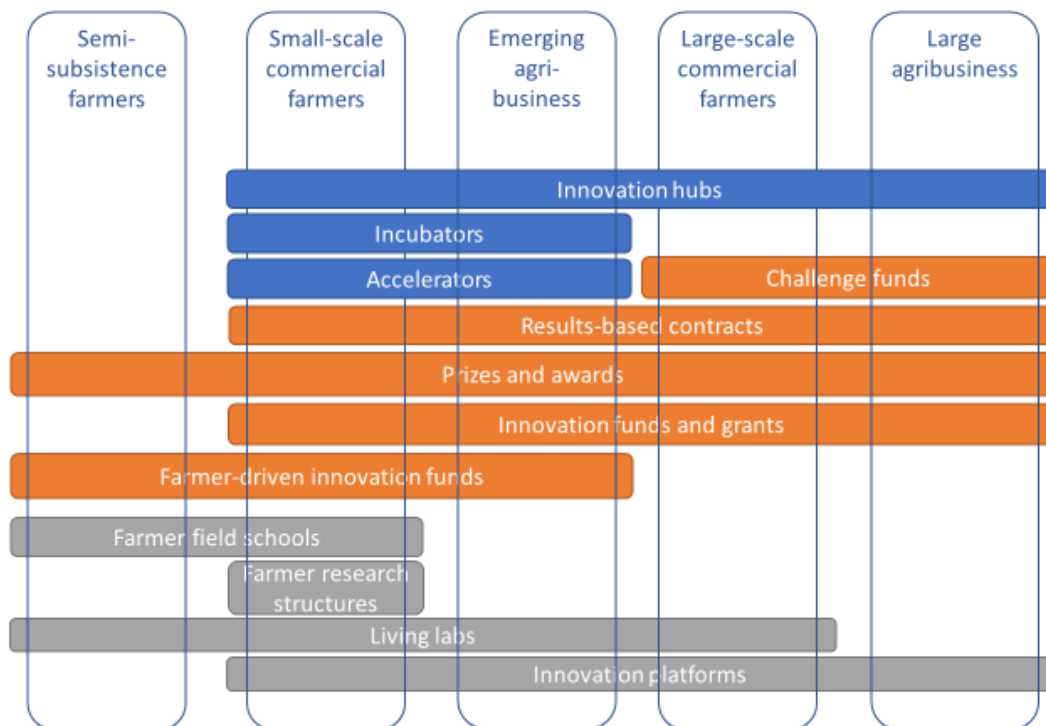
Semi-subsistence farmers

Small-scale commercial farmers

Emerging agri-business

Large-scale commercial farmers

Large agribusiness

Innovation hubs

Incubators

Accelerators

Challenge funds

Results-based contracts

Prizes and awards

Innovation funds and grants

Farmer-driven innovation funds

Farmer field schools

Farmer research structures

Living labs

Innovation platforms